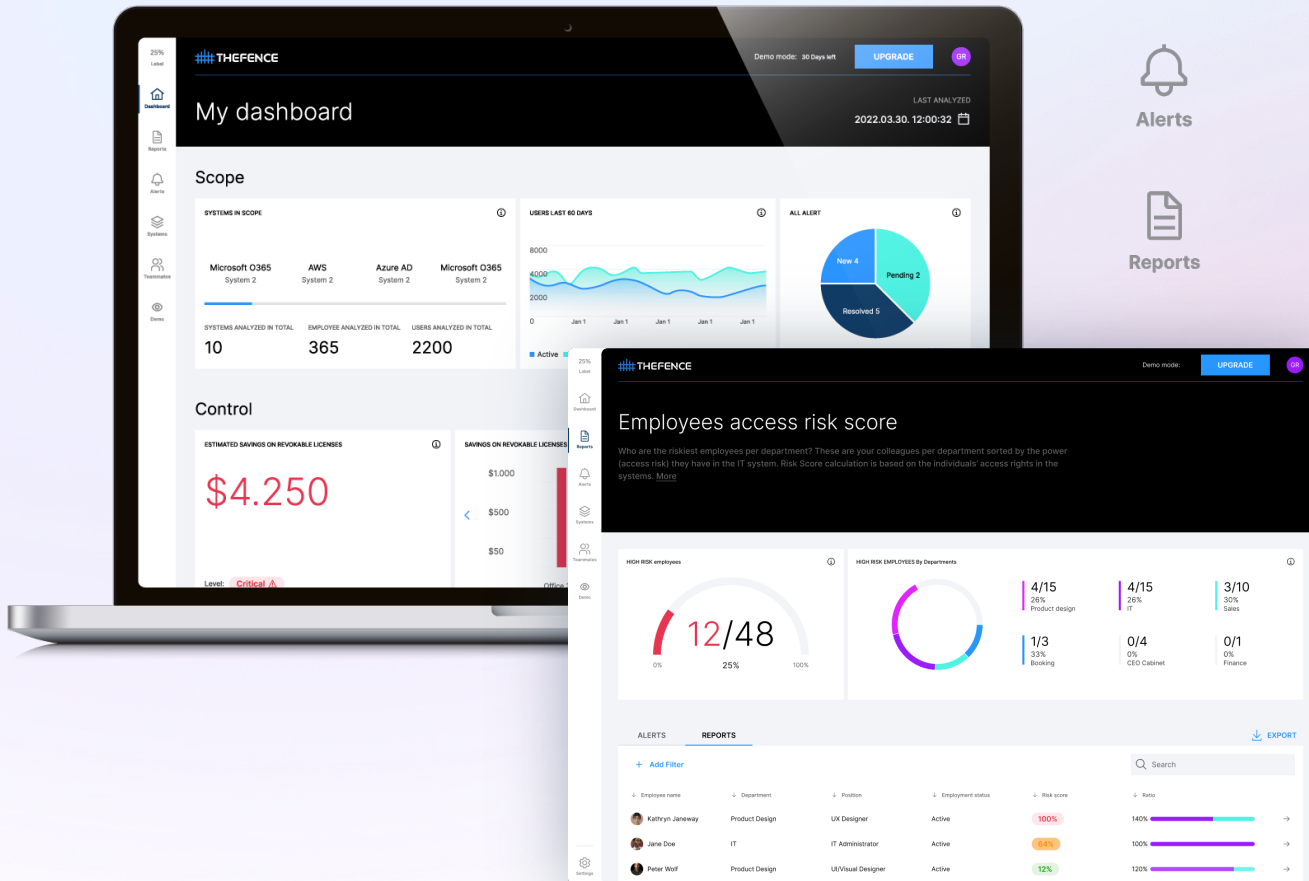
25%
Label

Dashboard

Reports

Alerts

Systems

Teammates

Demo

THEFENCE

Demo mode: 30 Days left

UPGRADE

GR

My dashboard

LAST ANALYZED
2022.03.30. 12:00:32

Scope

SYSTEMS IN SCOPE

Microsoft O365
System 2

AWS
System 2

Azure AD
System 2

Microsoft O365
System 2

SYSTEMS ANALYZED IN TOTAL
10

EMPLOYEE ANALYZED IN TOTAL
365

USERS ANALYZED IN TOTAL
2200

USERS LAST 60 DAYS

8000
4000
2000
0

Jan 1
Jan 1
Jan 1
Jan 1
Jan 1

Active

ALL ALERT

New 4
Pending 2
Resolved 5

Control

ESTIMATED SAVINGS ON REVOKABLE LICENSES

$4.250

Level: Critical

SAVINGS ON REVOKABLE LICENSES

$1.000
$500
$50

Office

Alerts

Reports

25%
Label

Dashboard

Reports

Alerts

Systems

Teammates

Demo

Settings

THEFENCE

Demo mode:

UPGRADE

GR

Employees access risk score

Who are the riskiest employees per department? These are your colleagues per department sorted by the power (access risk) they have in the IT system. Risk Score calculation is based on the individuals' access rights in the systems. More

HIGH RISK employees

12/48

0%
25%
100%

HIGH RISK EMPLOYEES By Departments

4/15
26%
Product design

4/15
26%
IT

3/10
30%
Sales

1/3
33%
Booking

0/4
0%
CEO Cabinet

0/1
0%
Finance

ALERTS
REPORTS

EXPORT

Add Filter

Search

| Employee name | Department | Position | Employment status | Risk score | Ratio |
|---|---|---|---|---|---|
| Kathryn Janeway | Product Design | UX Designer | Active | 100% | 140% |
| Jane Doe | IT | IT Administrator | Active | 64% | 100% |
| Peter Wolf | Product Design | UI/Visual Designer | Active | 12% | 120% |